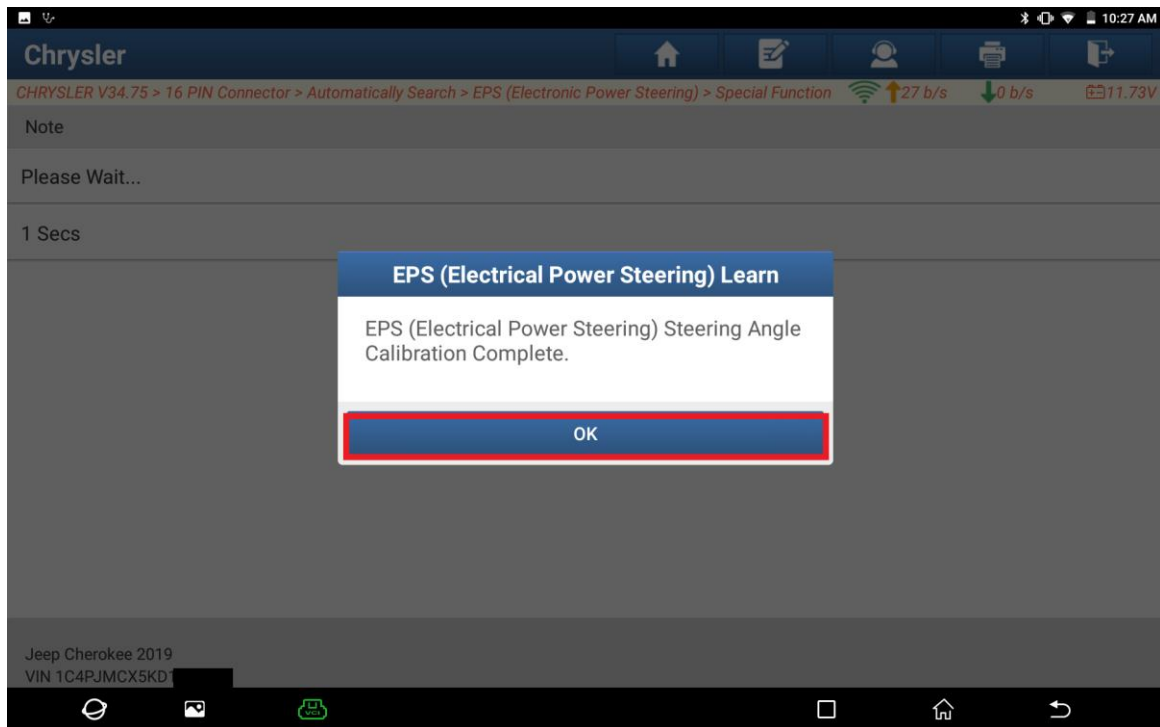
10:27 AM

Chrysler

CHRYSLER V34.75 > 16 PIN Connector > Automatically Search > EPS (Electronic Power Steering) > Special Function 27 b/s 0 b/s 11.73V

Note

Please Wait...

1 Secs

EPS (Electrical Power Steering) Learn

EPS (Electrical Power Steering) Steering Angle Calibration Complete.

OK

Jeep Cherokee 2019
VIN 1C4PJMCX5KD1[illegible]

VCI